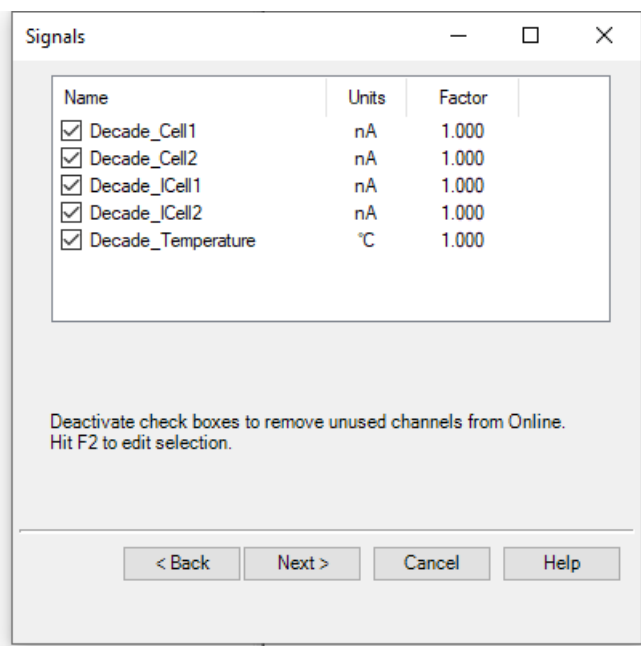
Signals

| Name | Units | Factor |
|---|---|---|
| Decade_Cell1 | nA | 1.000 |
| Decade_Cell2 | nA | 1.000 |
| Decade_ICell1 | nA | 1.000 |
| Decade_ICell2 | nA | 1.000 |
| Decade_Temperature | °C | 1.000 |

Deactivate check boxes to remove unused channels from Online.
Hit F2 to edit selection.

< Back Next > Cancel Help